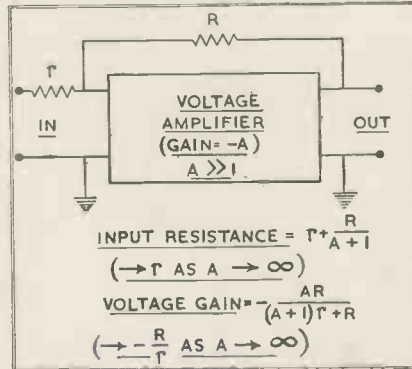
R

r

IN

VOLTAGE AMPLIFIER (GAIN= -A) $A \gg 1$

OUT

INPUT RESISTANCE = $r + \frac{R}{A+1}$

$(\rightarrow r \text{ AS } A \rightarrow \infty)$

VOLTAGE GAIN= $-\frac{AR}{(A+1)r+R}$

$(\rightarrow -\frac{R}{r} \text{ AS } A \rightarrow \infty)$